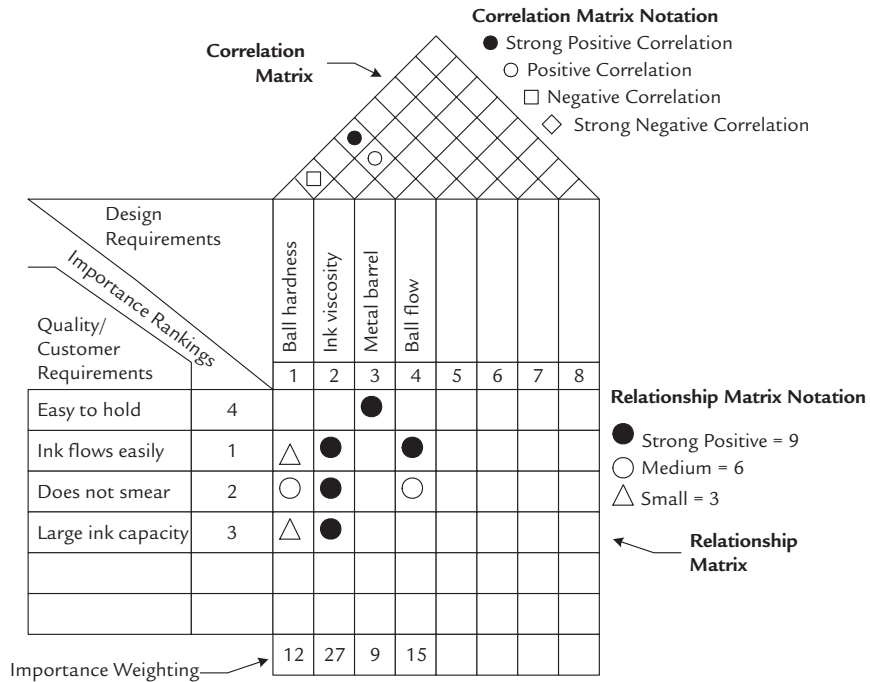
Correlation Matrix

Correlation Matrix Notation
● Strong Positive Correlation
○ Positive Correlation
□ Negative Correlation
◇ Strong Negative Correlation

Design Requirements

Importance Rankings

Quality/ Customer Requirements

| | | Ball hardness | Ink viscosity | Metal barrel | Ball flow | | | | |
|---|---|---|---|---|---|---|---|---|---|
| | | 1 | 2 | 3 | 4 | 5 | 6 | 7 | 8 |
| Easy to hold | 4 | | | ● | | | | | |
| Ink flows easily | 1 | △ | ● | | ● | | | | |
| Does not smear | 2 | ○ | ● | | ○ | | | | |
| Large ink capacity | 3 | △ | ● | | | | | | |
| | | | | | | | | | |
| | | | | | | | | | |
| Importance Weighting | | 12 | 27 | 9 | 15 | | | | |

Relationship Matrix Notation
● Strong Positive = 9
○ Medium = 6
△ Small = 3

Relationship Matrix